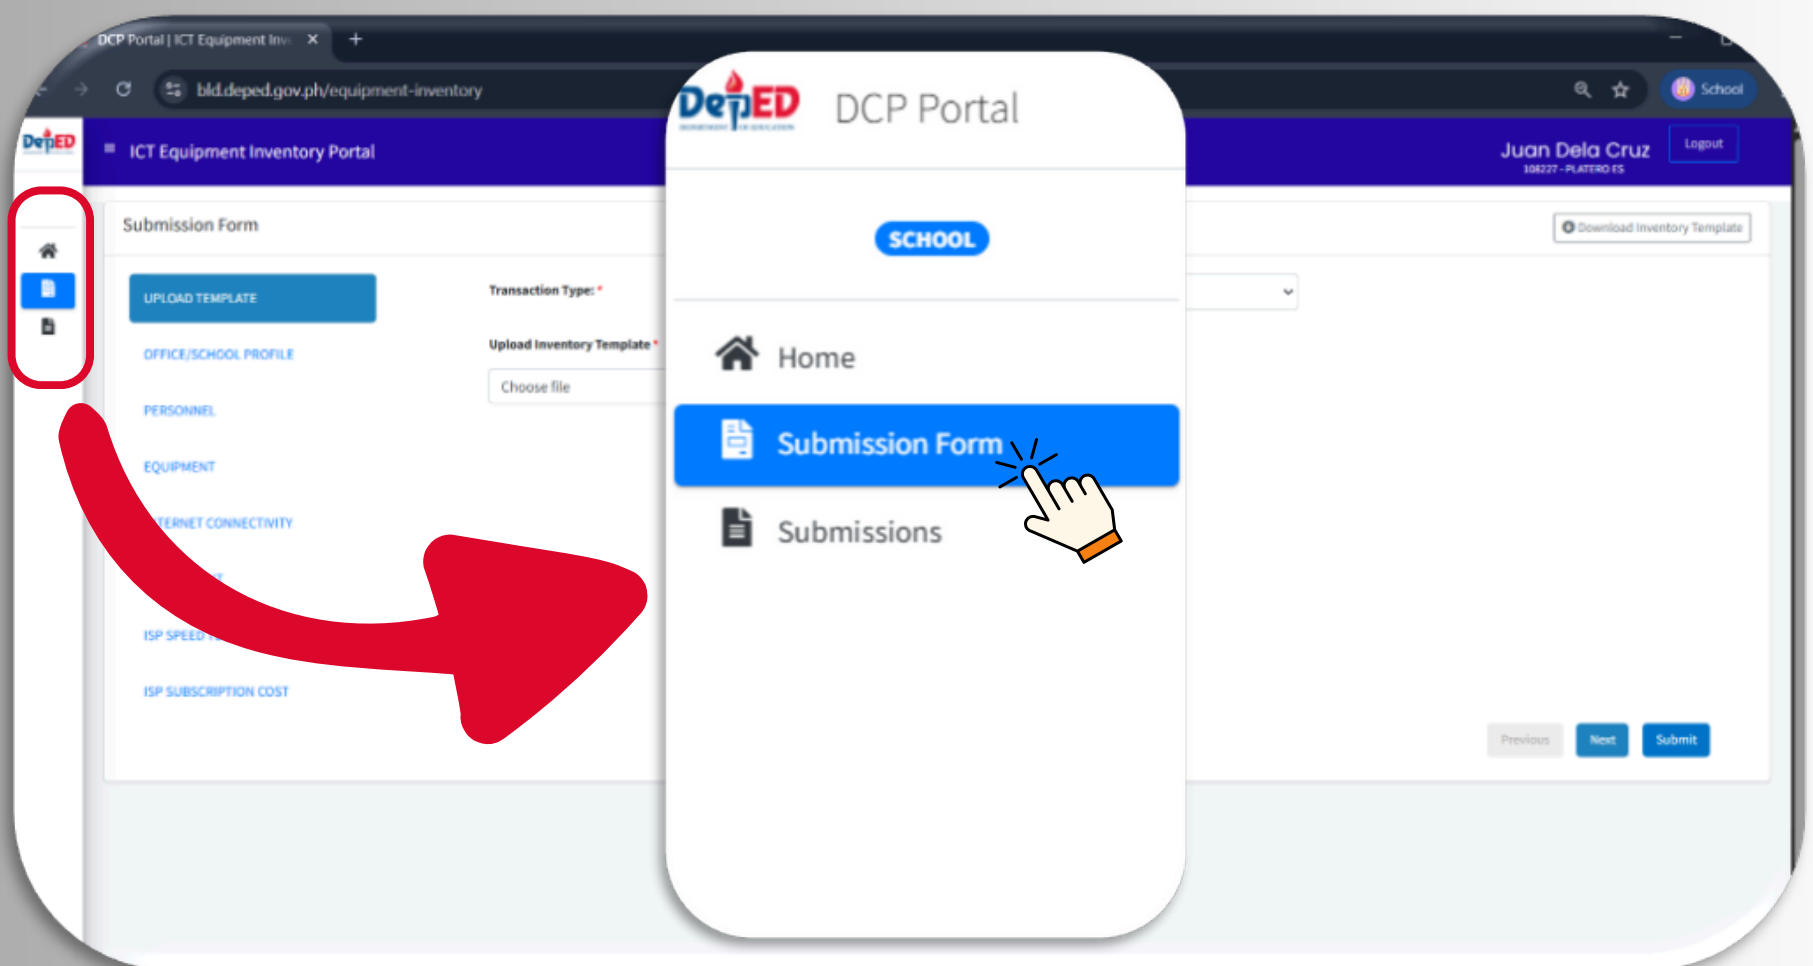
DCP Portal | ICT Equipment Inv ×
+
bld.deped.gov.ph/equipment-inventory
School

DepED
ICT Equipment Inventory Portal
Juan Dela Cruz
108227 - PLATERO ES
Logout

Submission Form
Download Inventory Template

UPLOAD TEMPLATE
OFFICE/SCHOOL PROFILE
PERSONNEL
EQUIPMENT
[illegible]TERNET CONNECTIVITY
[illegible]
ISP SPEED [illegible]
ISP SUBSCRIPTION COST

Transaction Type: *
Upload Inventory Template *
Choose file

Previous
Next
Submit

DepED
DCP Portal
SCHOOL
Home
Submission Form
Submissions